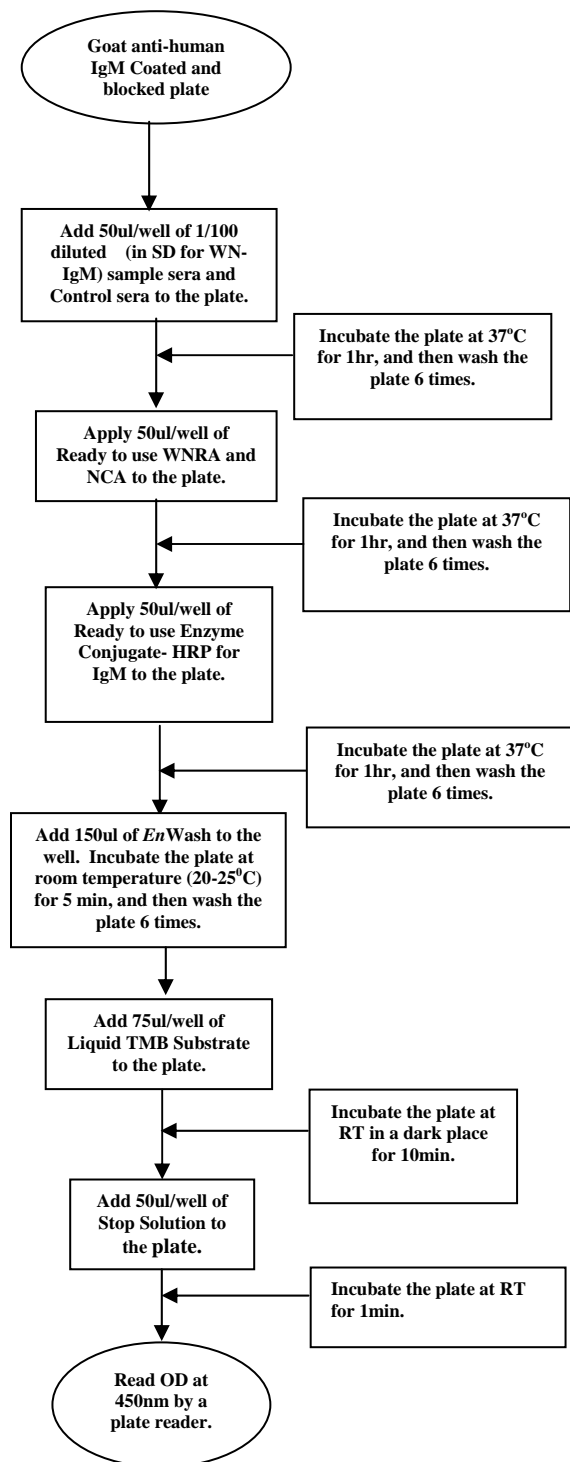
Goat anti-human IgM Coated and blocked plate

Add 50ul/well of 1/100 diluted (in SD for WN-IgM) sample sera and Control sera to the plate.

Incubate the plate at 37$^{o}$C for 1hr, and then wash the plate 6 times.

Apply 50ul/well of Ready to use WNRA and NCA to the plate.

Incubate the plate at 37$^{o}$C for 1hr, and then wash the plate 6 times.

Apply 50ul/well of Ready to use Enzyme Conjugate- HRP for IgM to the plate.

Incubate the plate at 37$^{o}$C for 1hr, and then wash the plate 6 times.

Add 150ul of *En*Wash to the well. Incubate the plate at room temperature (20-25$^{0}$C) for 5 min, and then wash the plate 6 times.

Add 75ul/well of Liquid TMB Substrate to the plate.

Incubate the plate at RT in a dark place for 10min.

Add 50ul/well of Stop Solution to the plate.

Incubate the plate at RT for 1min.

Read OD at 450nm by a plate reader.